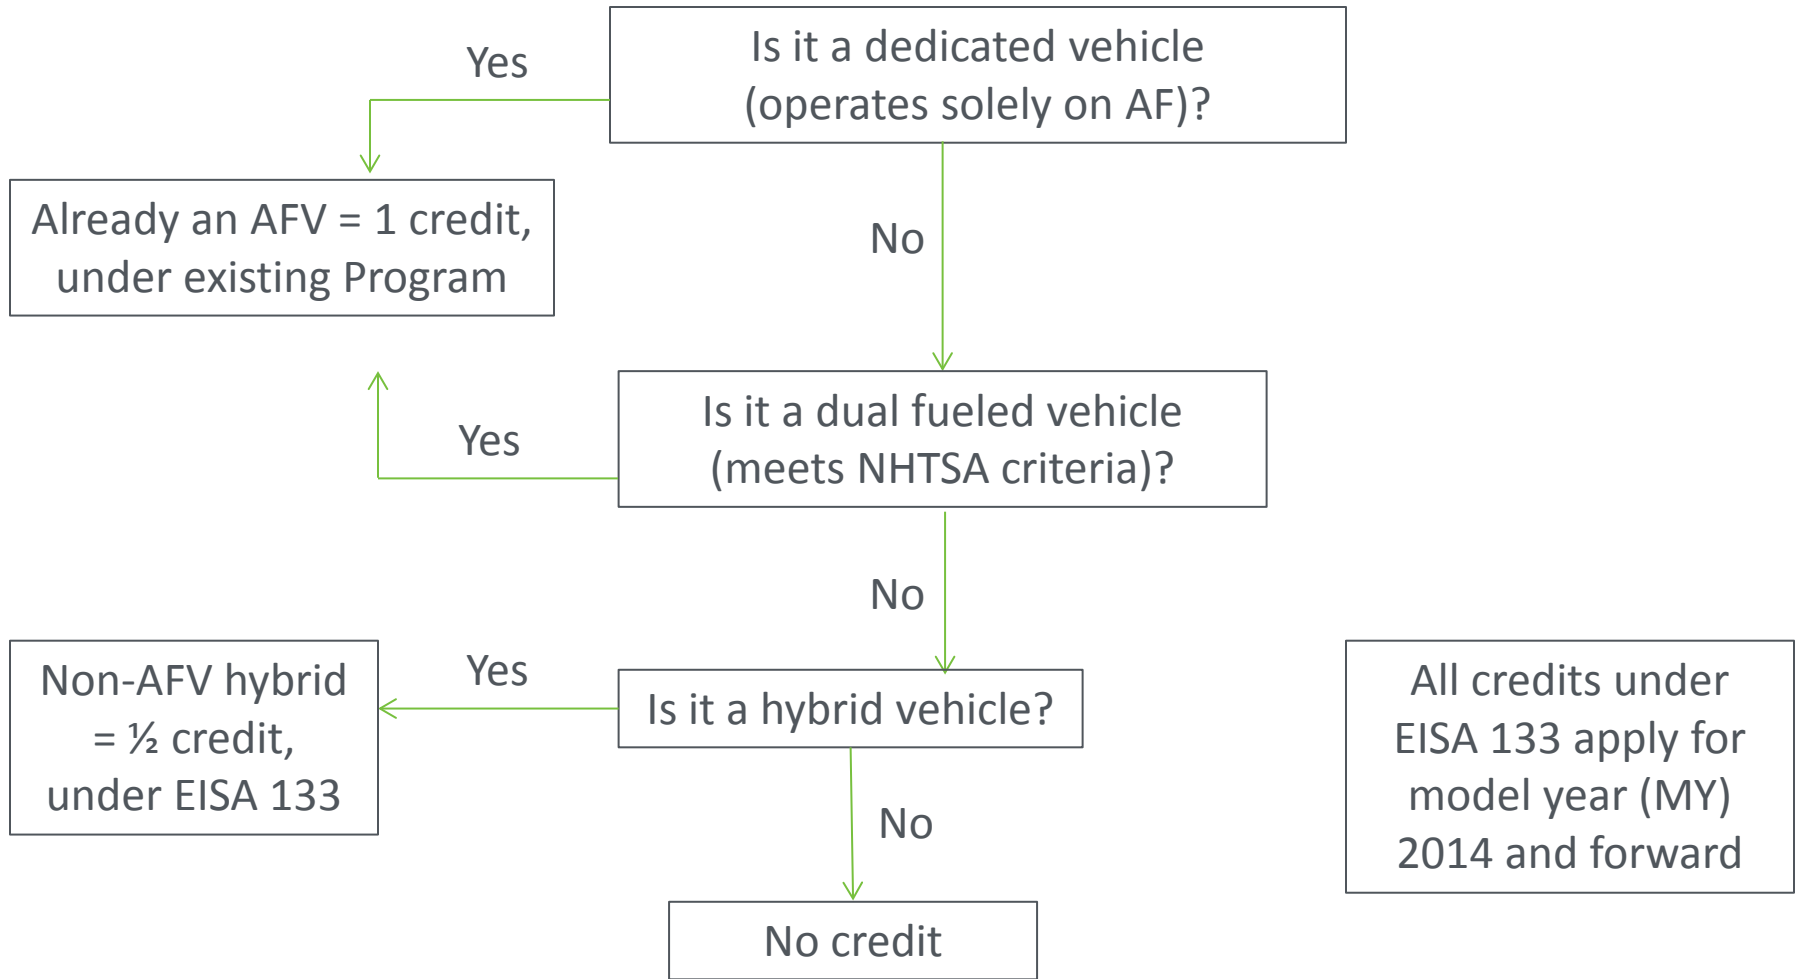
Is it a dedicated vehicle (operates solely on AF)?

Yes

Already an AFV = 1 credit, under existing Program

No

Is it a dual fueled vehicle (meets NHTSA criteria)?

Yes

No

Non-AFV hybrid = ½ credit, under EISA 133

Yes

Is it a hybrid vehicle?

All credits under EISA 133 apply for model year (MY) 2014 and forward

No

No credit